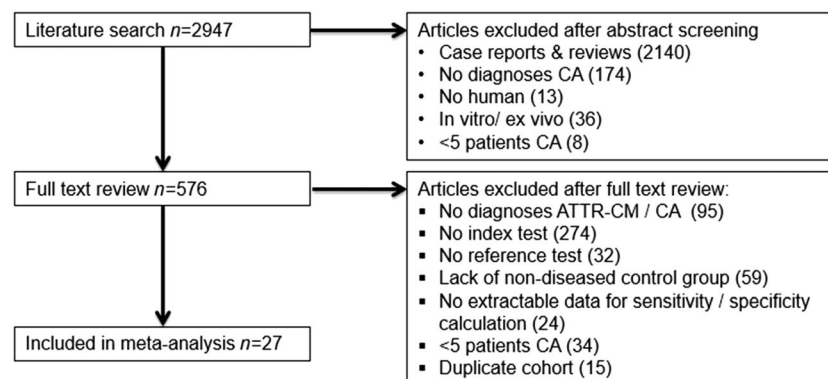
Literature search $n$=2947

Articles excluded after abstract screening
- Case reports & reviews (2140)
- No diagnoses CA (174)
- No human (13)
- In vitro/ ex vivo (36)
- <5 patients CA (8)

Full text review $n$=576

Articles excluded after full text review:
- No diagnoses ATTR-CM / CA (95)
- No index test (274)
- No reference test (32)
- Lack of non-diseased control group (59)
- No extractable data for sensitivity / specificity calculation (24)
- <5 patients CA (34)
- Duplicate cohort (15)

Included in meta-analysis $n$=27